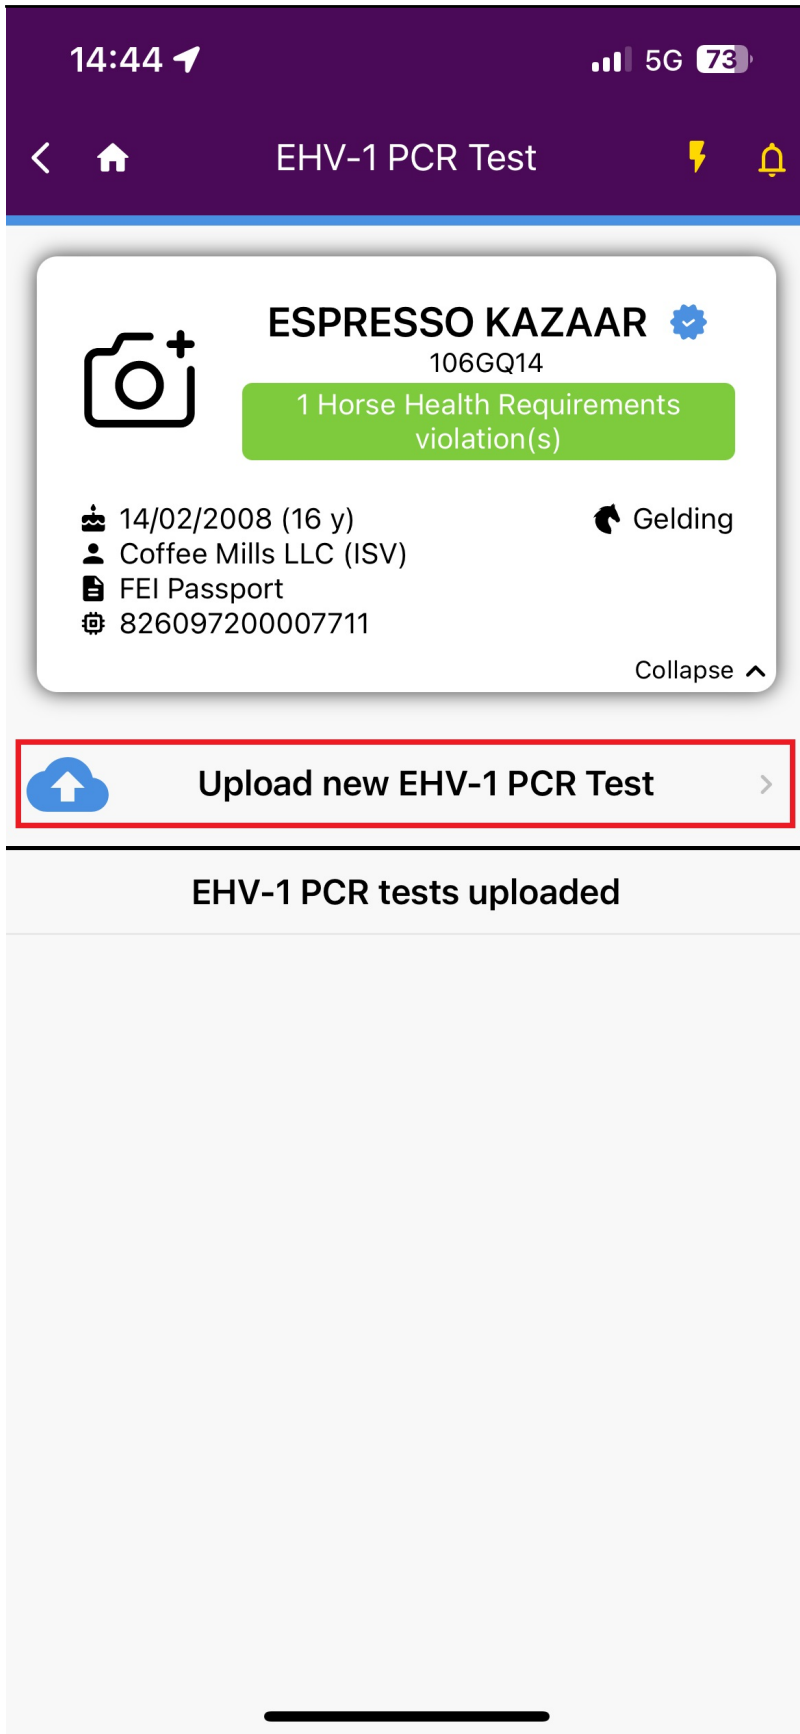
14:44

5G 73

EHV-1 PCR Test

ESPRESSO KAZAAR

106GQ14

1 Horse Health Requirements violation(s)

14/02/2008 (16 y)

Gelding

Coffee Mills LLC (ISV)

FEI Passport

826097200007711

Collapse

Upload new EHV-1 PCR Test

EHV-1 PCR tests uploaded